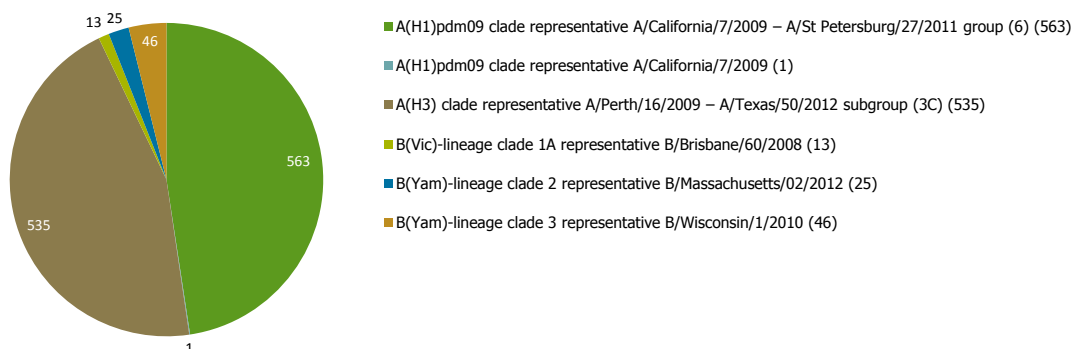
13 25 46

563

535

1

A(H1)pdm09 clade representative A/California/7/2009 – A/St Petersburg/27/2011 group (6) (563)

A(H1)pdm09 clade representative A/California/7/2009 (1)

A(H3) clade representative A/Perth/16/2009 – A/Texas/50/2012 subgroup (3C) (535)

B(Vic)-lineage clade 1A representative B/Brisbane/60/2008 (13)

B(Yam)-lineage clade 2 representative B/Massachusetts/02/2012 (25)

B(Yam)-lineage clade 3 representative B/Wisconsin/1/2010 (46)